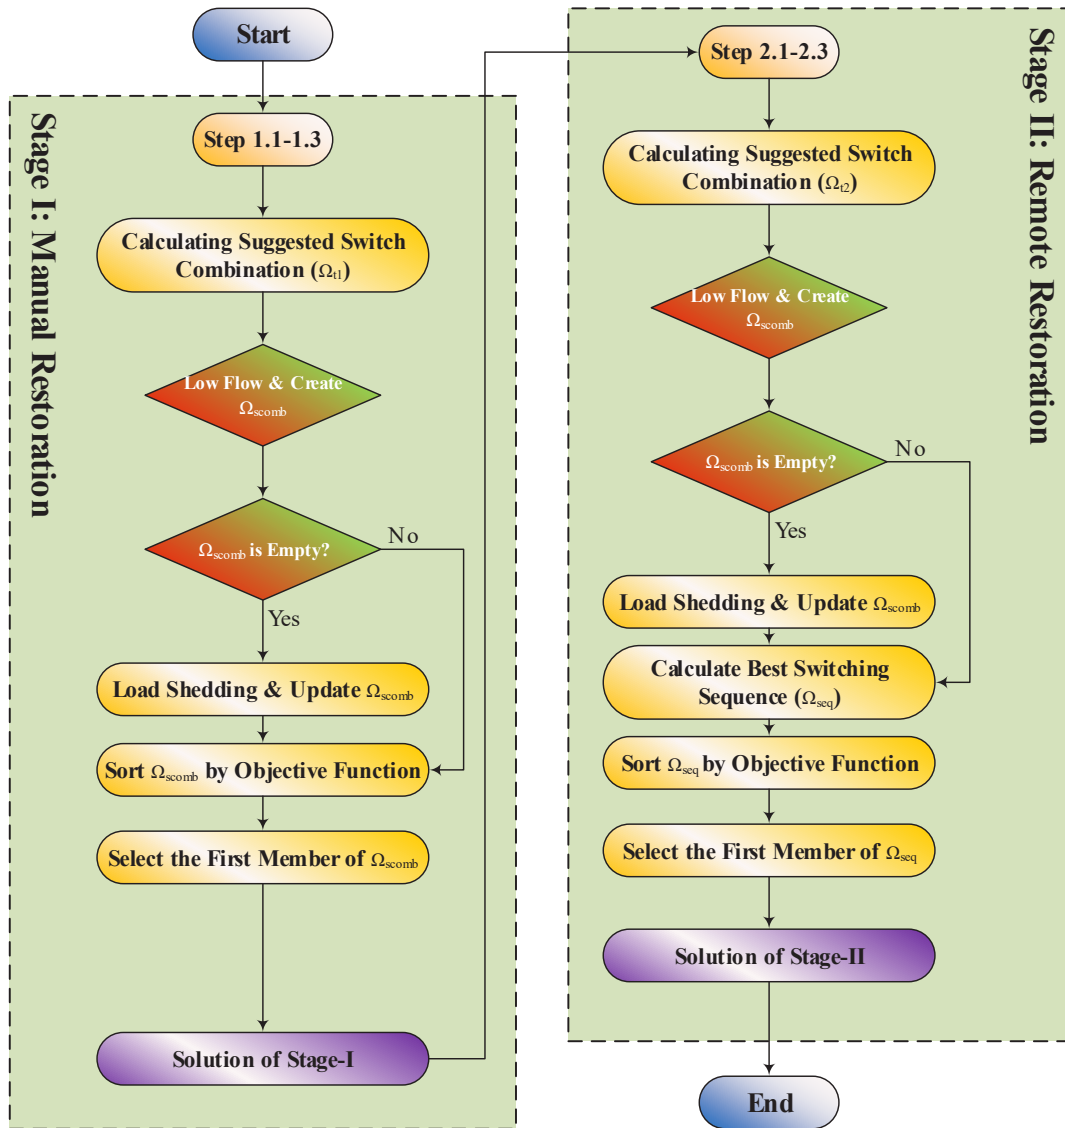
Start

Stage I: Manual Restoration

Step 1.1-1.3

Calculating Suggested Switch Combination ($\Omega_{t1}$)

Low Flow & Create $\Omega_{scomb}$

$\Omega_{scomb}$ is Empty?

No

Yes

Load Shedding & Update $\Omega_{scomb}$

Sort $\Omega_{scomb}$ by Objective Function

Select the First Member of $\Omega_{scomb}$

Solution of Stage-I

Stage II: Remote Restoration

Step 2.1-2.3

Calculating Suggested Switch Combination ($\Omega_{t2}$)

Low Flow & Create $\Omega_{scomb}$

$\Omega_{scomb}$ is Empty?

No

Yes

Load Shedding & Update $\Omega_{scomb}$

Calculate Best Switching Sequence ($\Omega_{seq}$)

Sort $\Omega_{seq}$ by Objective Function

Select the First Member of $\Omega_{seq}$

Solution of Stage-II

End